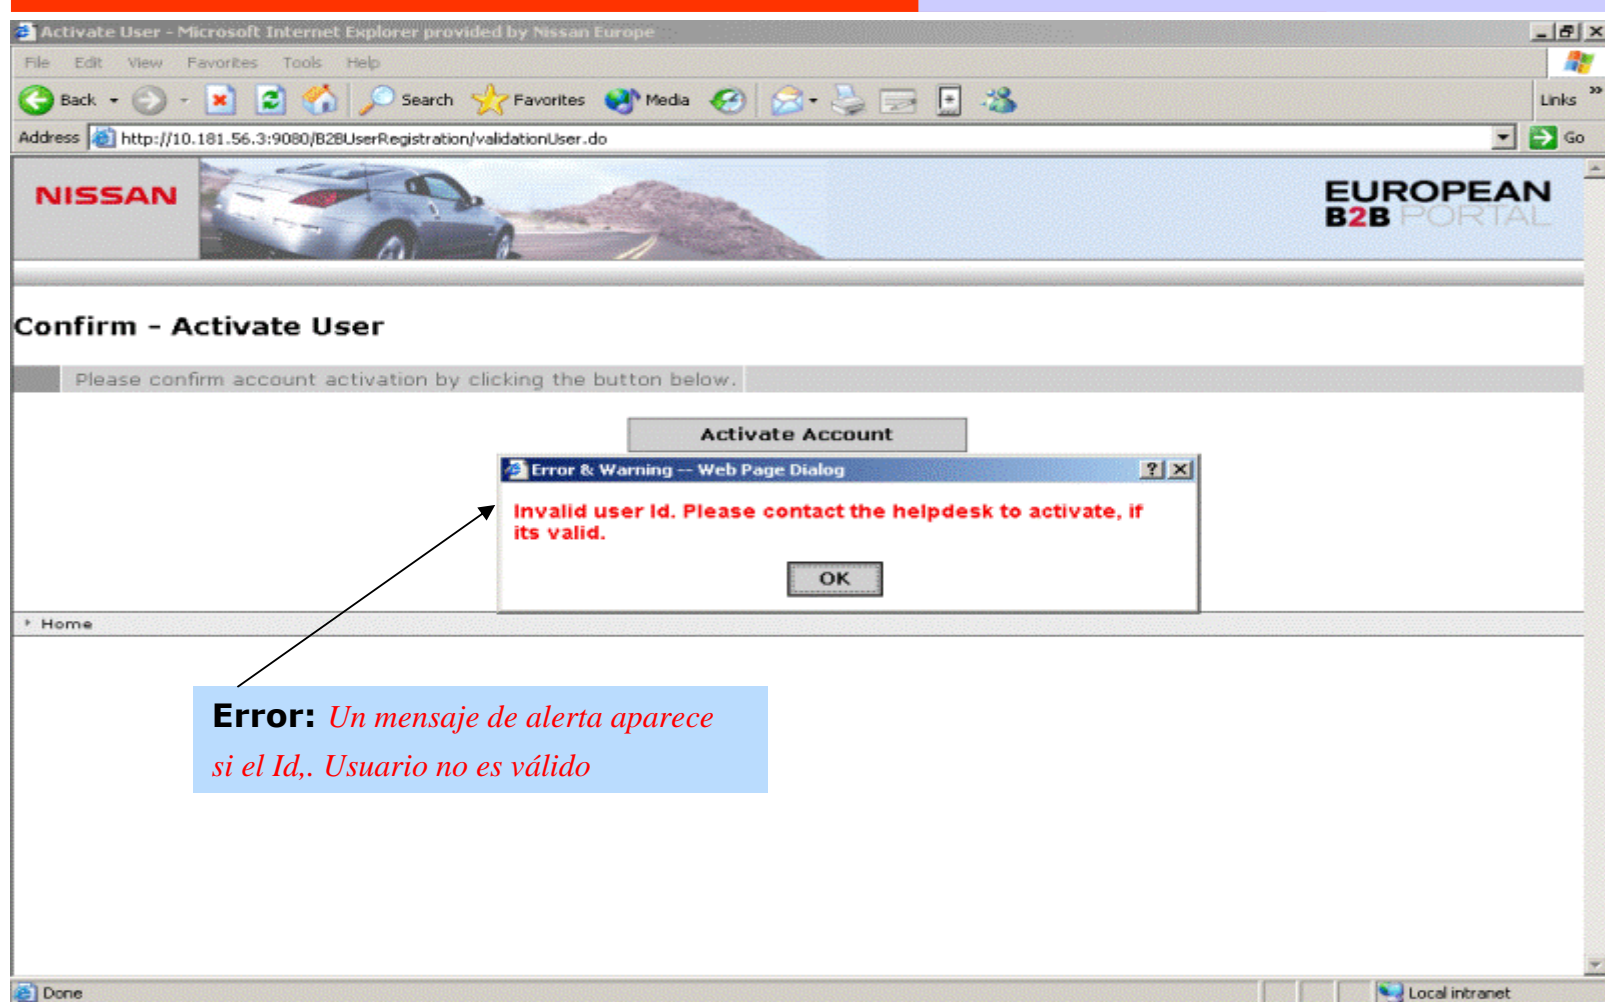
Activate User - Microsoft Internet Explorer provided by Nissan Europe

File Edit View Favorites Tools Help

Back Search Favorites Media Links

Address http://10.181.56.3:9080/B2BUserRegistration/validationUser.do Go

NISSAN

EUROPEAN B2B PORTAL

Confirm - Activate User

Please confirm account activation by clicking the button below.

Activate Account

Error & Warning -- Web Page Dialog

Invalid user Id. Please contact the helpdesk to activate, if its valid.

OK

Home

Error: Un mensaje de alerta aparece si el Id,. Usuario no es válido

Done

Local intranet